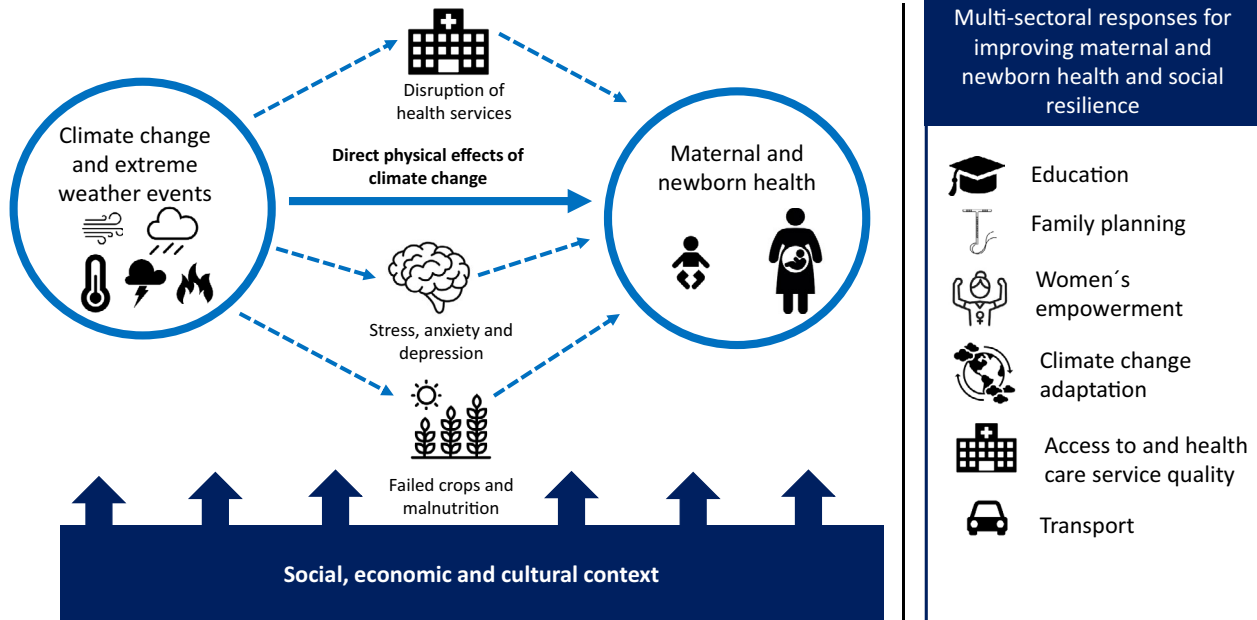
Climate change and extreme weather events

Disruption of health services

Direct physical effects of climate change

Maternal and newborn health

Stress, anxiety and depression

Failed crops and malnutrition

Social, economic and cultural context

Multi-sectoral responses for improving maternal and newborn health and social resilience

Education

Family planning

Women´s empowerment

Climate change adaptation

Access to and health care service quality

Transport